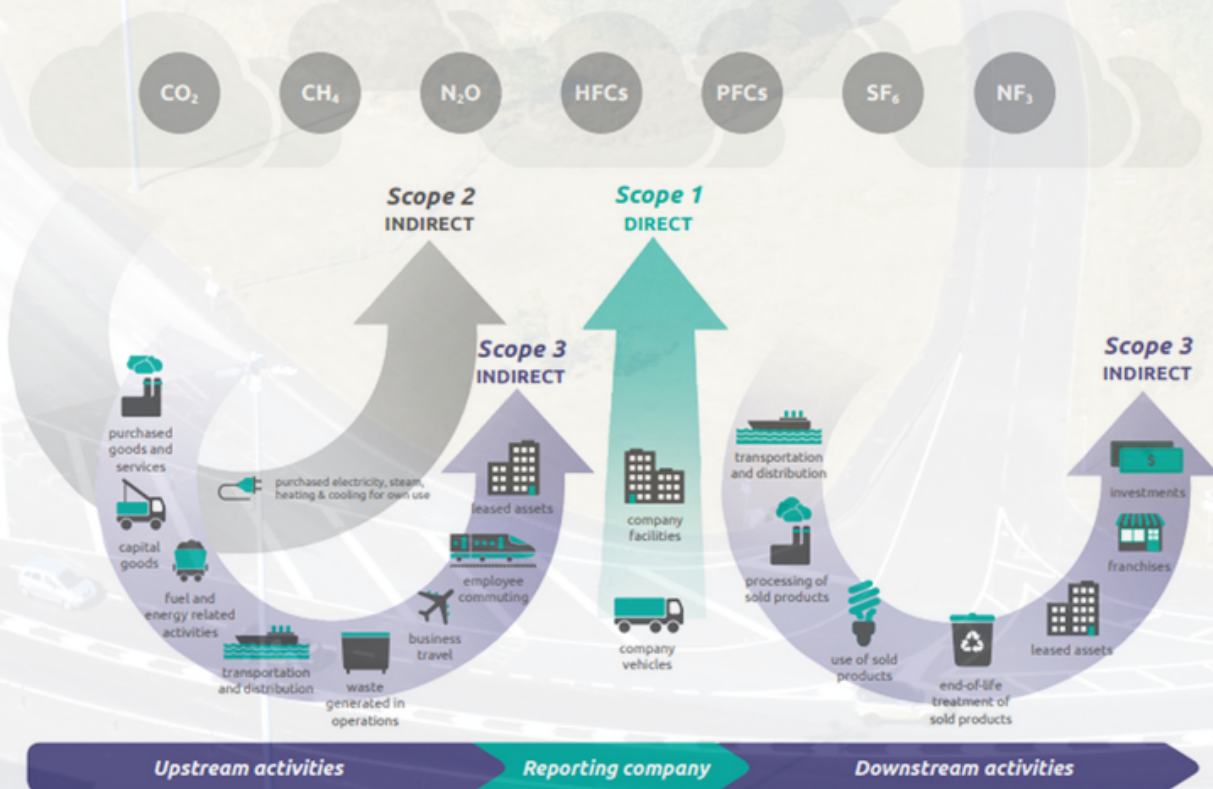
$CO_2$ $CH_4$ $N_2O$ HFCs PFCs $SF_6$ $NF_3$

Scope 2
INDIRECT

Scope 1
DIRECT

Scope 3
INDIRECT

Scope 3
INDIRECT

purchased goods and services

capital goods

fuel and energy related activities

transportation and distribution

waste generated in operations

business travel

employee commuting

leased assets

purchased electricity, steam, heating & cooling for own use

company facilities

company vehicles

transportation and distribution

processing of sold products

use of sold products

end-of-life treatment of sold products

leased assets

franchises

investments

Upstream activities
Reporting company
Downstream activities